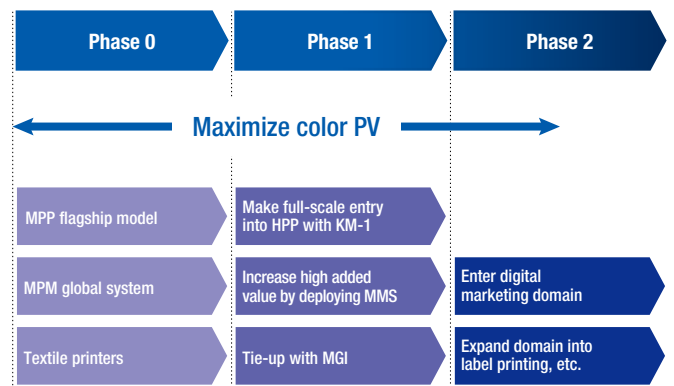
Phase 0

Phase 1

Phase 2

Maximize color PV

MPP flagship model

Make full-scale entry into HPP with KM-1

MPM global system

Increase high added value by deploying MMS

Enter digital marketing domain

Textile printers

Tie-up with MGI

Expand domain into label printing, etc.